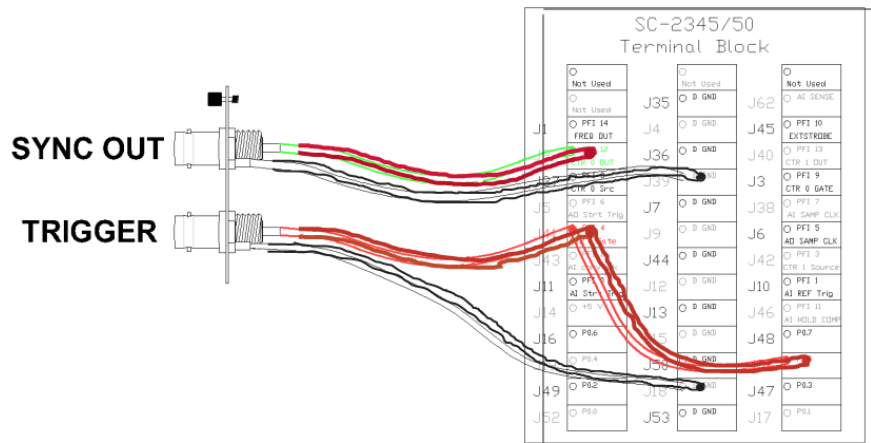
SC-2345/50
Terminal Block

SYNC OUT
TRIGGER

Not Used
Not Used
J1 PFI 14 FREQ OUT
12 CTR 0 OUT
J37 PFI 8 CTR 0 Src
J5 PFI 6 AO Strt Trig
J41 4 Gate
J43 AI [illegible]
J11 PFI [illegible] AI Strt Trig
J14 +5 V
J16 P0.6
P0.4
J49 P0.2
J52 P0.0

Not Used
J35 D GND
J4 D GND
J36 D GND
J39 D GND
J7 D GND
J9 D GND
J44 D GND
J12 D GND
J13 D GND
J15 D GND
J50 D GND
J18 D GND
J53 D GND

Not Used
J62 AI SENSE
J45 PFI 10 EXTSTROBE
J40 PFI 13 CTR 1 OUT
J3 PFI 9 CTR 0 GATE
J38 PFI 7 AI SAMP CLK
J6 PFI 5 AO SAMP CLK
J42 PFI 3 CTR 1 Source
J10 PFI 1 AI REF Trig
J46 PFI 11 AI HOLD COMP
J48 P0.7
P0.5
J47 P0.3
J17 P0.1